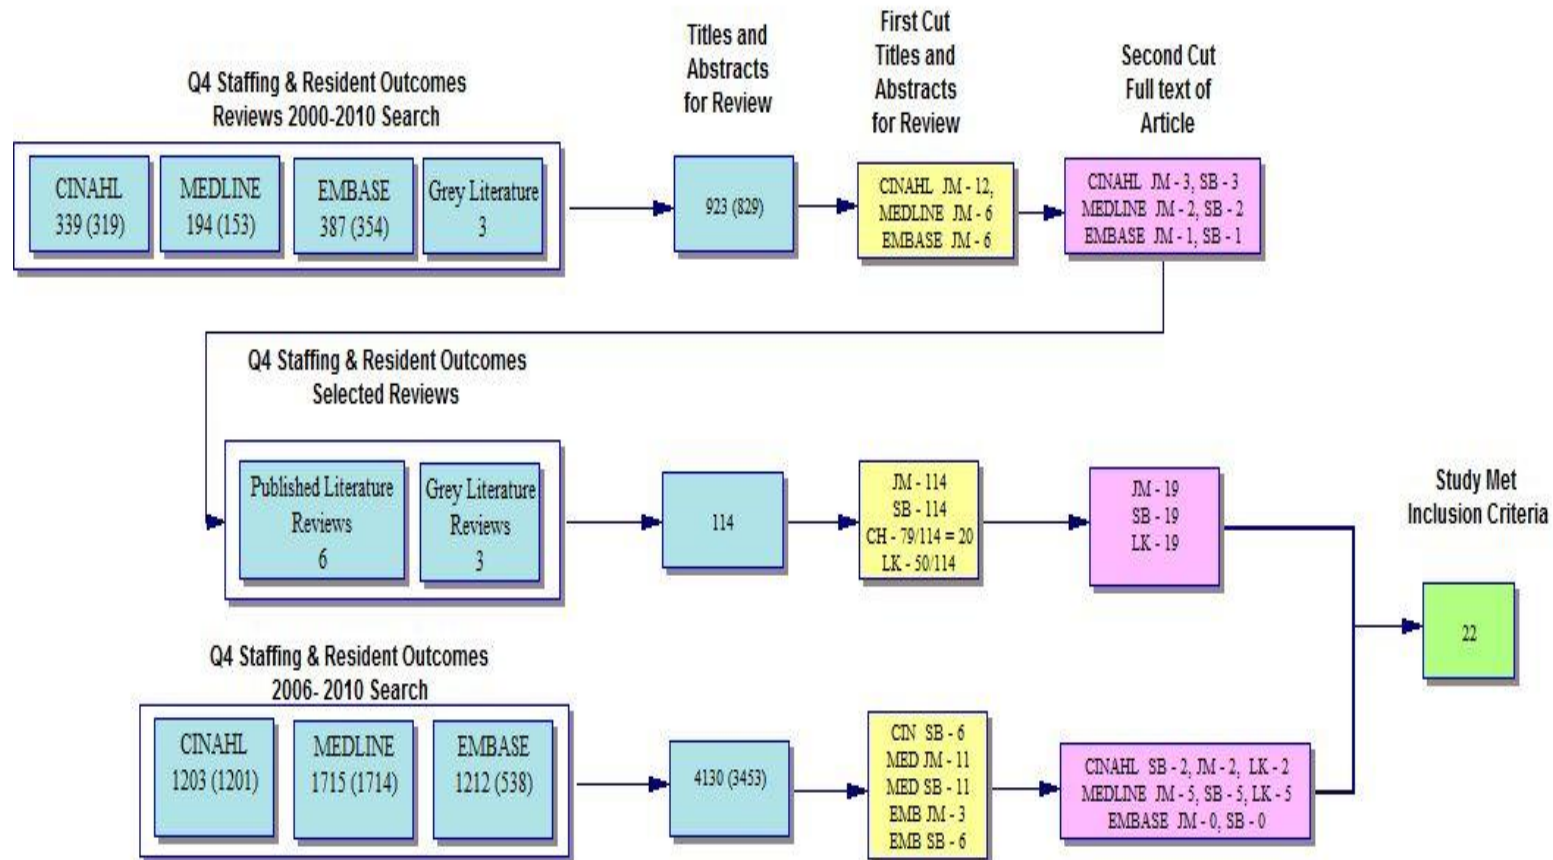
Q4 Staffing & Resident Outcomes Reviews 2000-2010 Search

CINAHL 339 (319)

MEDLINE 194 (153)

EMBASE 387 (354)

Grey Literature 3

Titles and Abstracts for Review

923 (829)

First Cut Titles and Abstracts for Review

CINAHL JM - 12, MEDLINE JM - 6 EMBASE JM - 6

Second Cut Full text of Article

CINAHL JM - 3, SB - 3 MEDLINE JM - 2, SB - 2 EMBASE JM - 1, SB - 1

Q4 Staffing & Resident Outcomes Selected Reviews

Published Literature Reviews 6

Grey Literature Reviews 3

114

JM - 114 SB - 114 CH - 79/114 = 20 LK - 50/114

JM - 19 SB - 19 LK - 19

Study Met Inclusion Criteria

22

Q4 Staffing & Resident Outcomes 2006- 2010 Search

CINAHL 1203 (1201)

MEDLINE 1715 (1714)

EMBASE 1212 (538)

4130 (3453)

CIN SB - 6 MED JM - 11 MED SB - 11 EMB JM - 3 EMB SB - 6

CINAHL SB - 2, JM - 2, LK - 2 MEDLINE JM - 5, SB - 5, LK - 5 EMBASE JM - 0, SB - 0